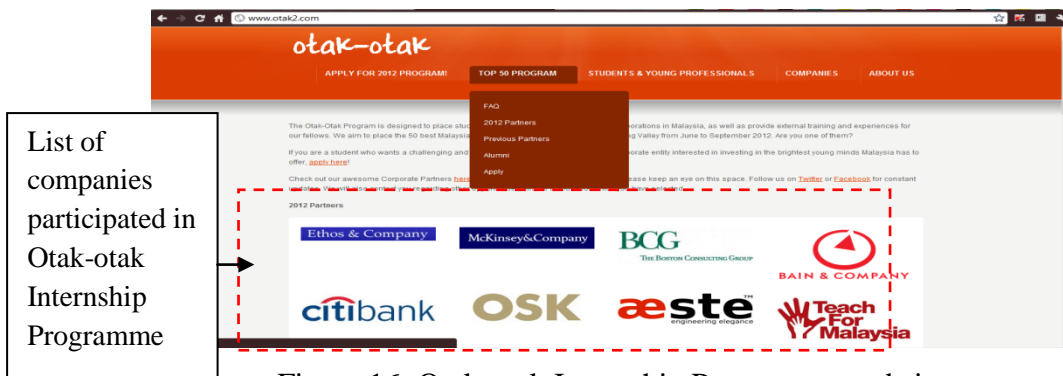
www.otak2.com

otak-otak

APPLY FOR 2012 PROGRAM! TOP 50 PROGRAM STUDENTS & YOUNG PROFESSIONALS COMPANIES ABOUT US

FAQ
2012 Partners
Previous Partners
Alumni
Apply

The Otak-Otak Program is designed to place stud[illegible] orporations in Malaysia, as well as provide external training and experiences for our fellows. We aim to place the 50 best Malaysia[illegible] ng Valley from June to September 2012. Are you one of them?

If you are a student who wants a challenging and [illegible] orporate entity interested in investing in the brightest young minds Malaysia has to offer, apply here!

Check out our awesome Corporate Partners here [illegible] lease keep an eye on this space. Follow us on Twitter or Facebook for constant updates. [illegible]

2012 Partners

Ethos & Company
McKinsey&Company
BCG THE BOSTON CONSULTING GROUP
BAIN & COMPANY
citibank
OSK
æste engineering elegance
Teach For Malaysia

List of companies participated in Otak-otak Internship Programme

Figure 16: Otak-otak Internship Programme website